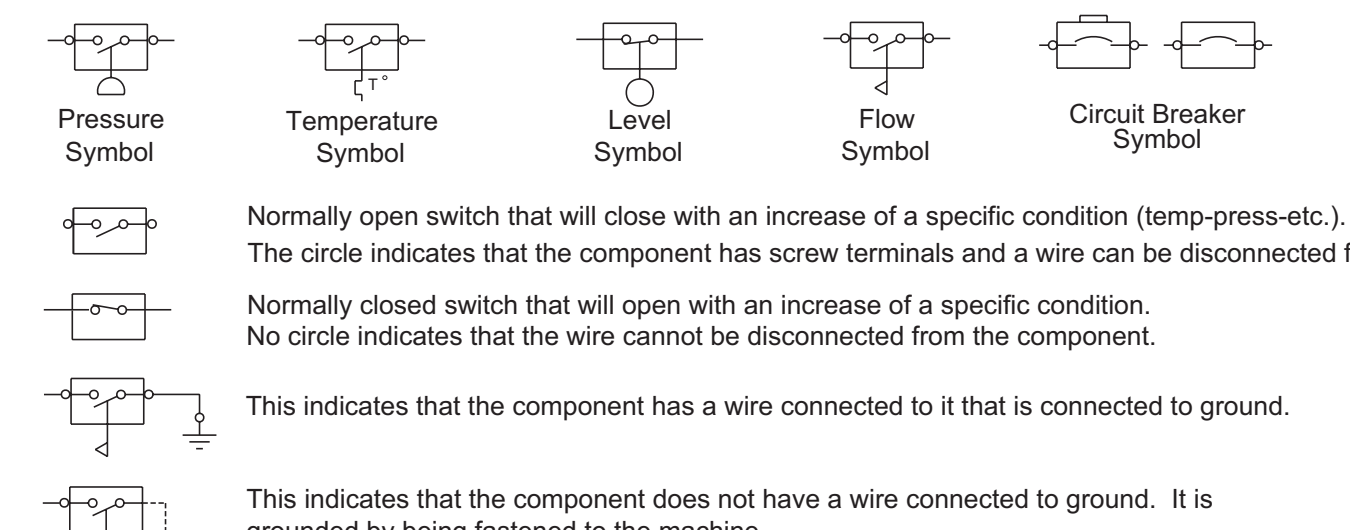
T°

Pressure Symbol

Temperature Symbol

Level Symbol

Flow Symbol

Circuit Breaker Symbol

Normally open switch that will close with an increase of a specific condition (temp-press-etc.). The circle indicates that the component has screw terminals and a wire can be disconnected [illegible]

Normally closed switch that will open with an increase of a specific condition. No circle indicates that the wire cannot be disconnected from the component.

This indicates that the component has a wire connected to it that is connected to ground.

This indicates that the component does not have a wire connected to ground. It is grounded by being fastened to the machine.